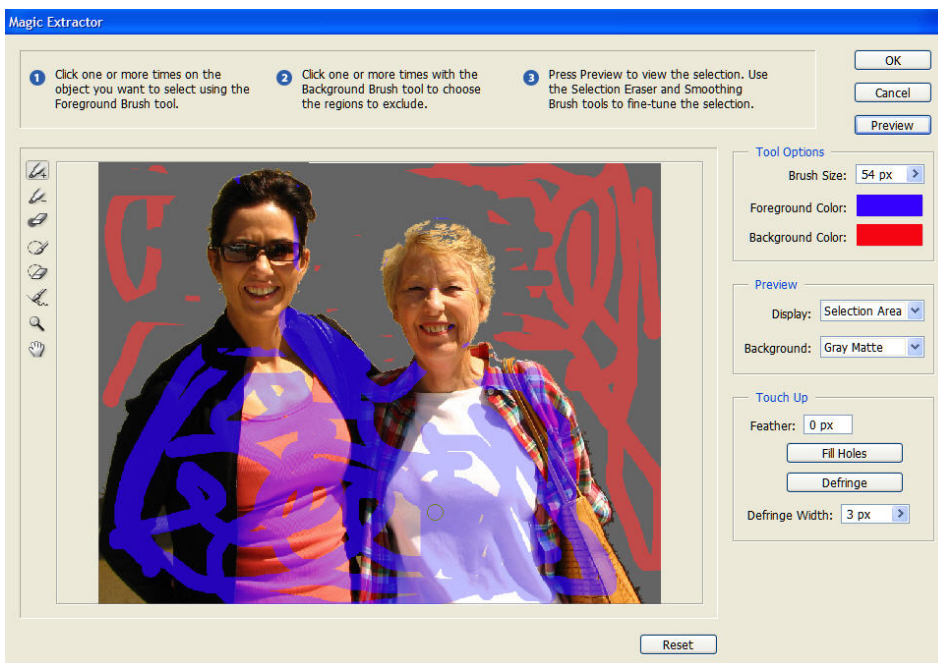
Magic Extractor

1 Click one or more times on the object you want to select using the Foreground Brush tool.

2 Click one or more times with the Background Brush tool to choose the regions to exclude.

3 Press Preview to view the selection. Use the Selection Eraser and Smoothing Brush tools to fine-tune the selection.

OK

Cancel

Preview

Tool Options

Brush Size: 54 px

Foreground Color:

Background Color:

Preview

Display: Selection Area

Background: Gray Matte

Touch Up

Feather: 0 px

Fill Holes

Defringe

Defringe Width: 3 px

Reset